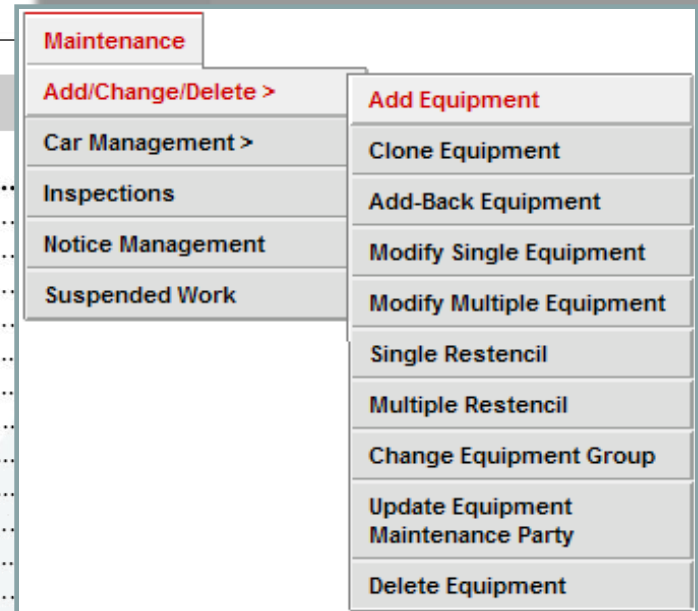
Maintenance

Add/Change/Delete >
Car Management >
Inspections
Notice Management
Suspended Work

Add Equipment
Clone Equipment
Add-Back Equipment
Modify Single Equipment
Modify Multiple Equipment
Single Restencil
Multiple Restencil
Change Equipment Group
Update Equipment Maintenance Party
Delete Equipment